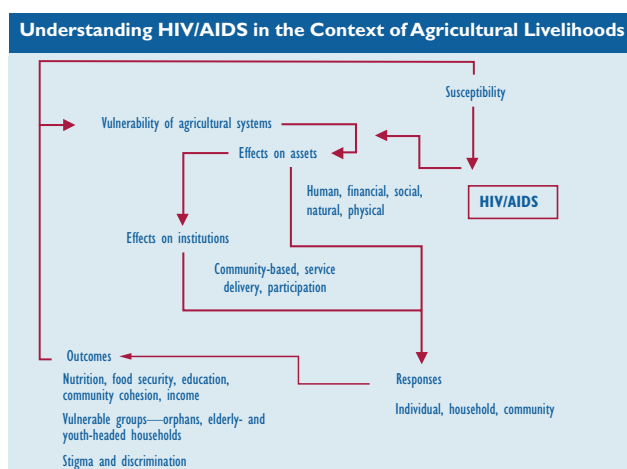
Understanding HIV/AIDS in the Context of Agricultural Livelihoods

Susceptibility

Vulnerability of agricultural systems

Effects on assets

Human, financial, social, natural, physical

HIV/AIDS

Effects on institutions

Community-based, service delivery, participation

Outcomes

Nutrition, food security, education, community cohesion, income

Vulnerable groups—orphans, elderly- and youth-headed households

Stigma and discrimination

Responses

Individual, household, community